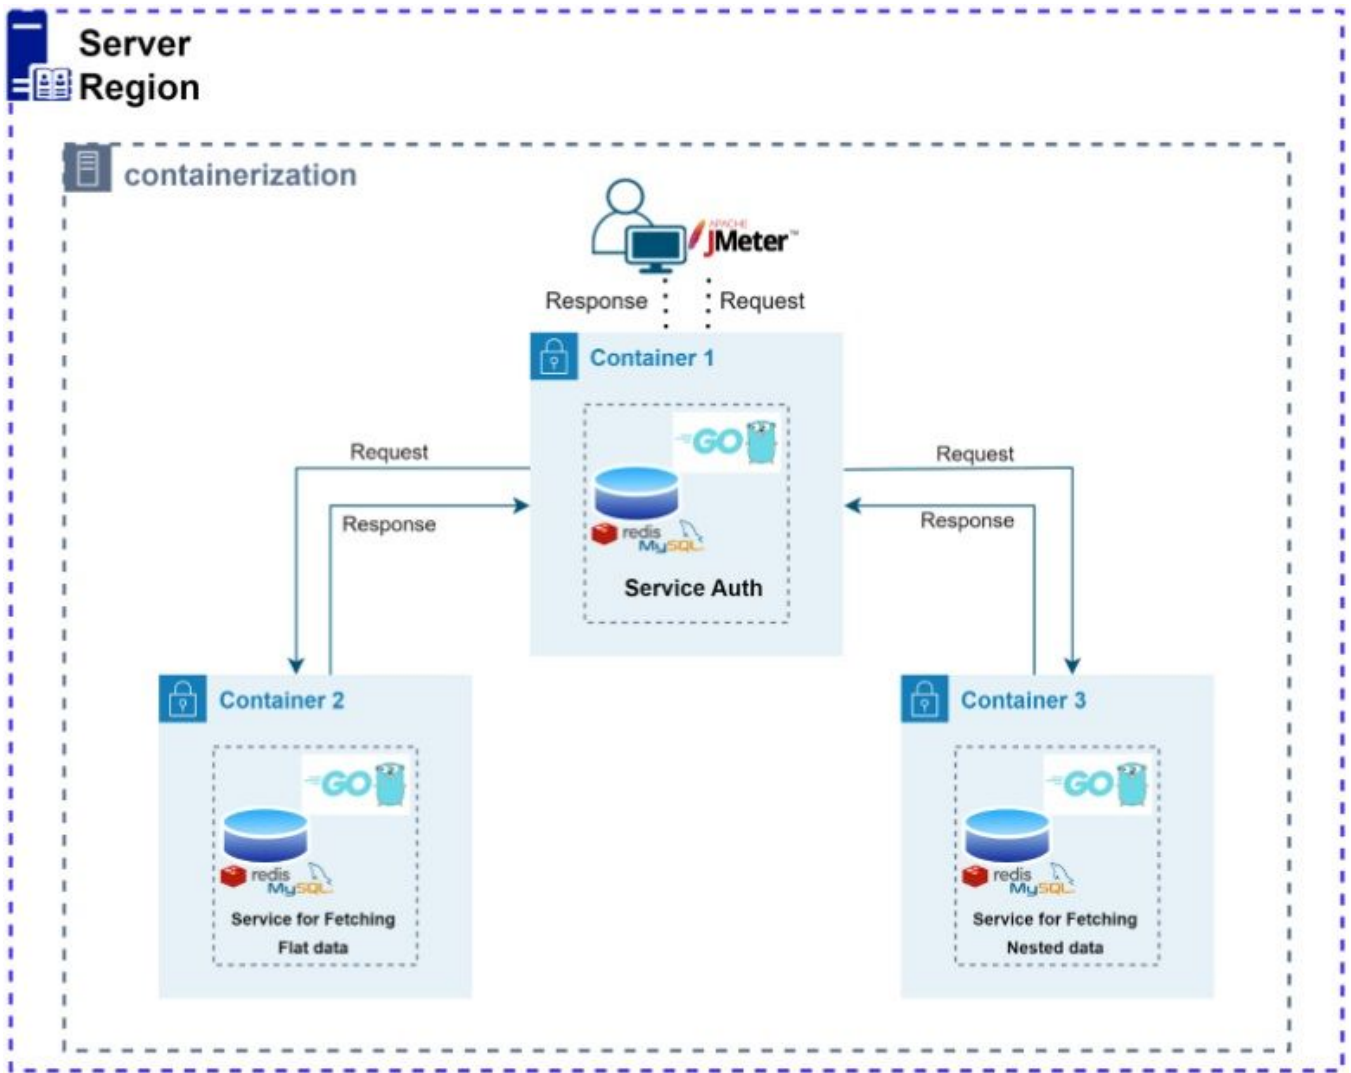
Server Region

containerization

APACHE JMeter™

Response

Request

Container 1

GO

redis MySQL

Service Auth

Request

Response

Request

Response

Container 2

GO

redis MySQL

Service for Fetching Flat data

Container 3

GO

redis MySQL

Service for Fetching Nested data